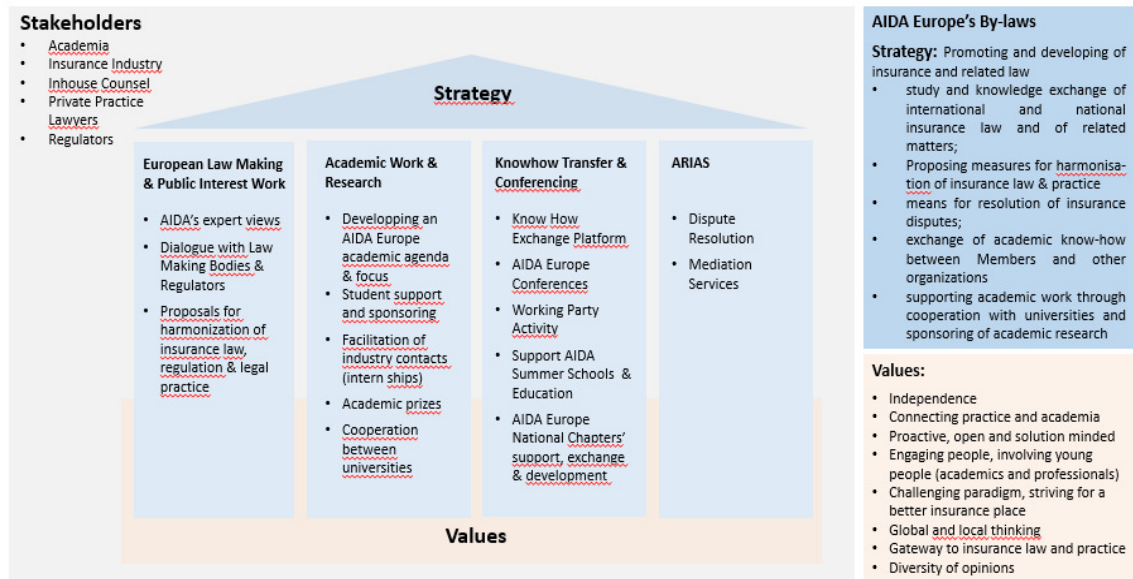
Stakeholders
- Academia
- Insurance Industry
- Inhouse Counsel
- Private Practice Lawyers
- Regulators

Strategy

European Law Making & Public Interest Work
- AIDA's expert views
- Dialogue with Law Making Bodies & Regulators
- Proposals for harmonization of insurance law, regulation & legal practice

Academic Work & Research
- Developping an AIDA Europe academic agenda & focus
- Student support and sponsoring
- Facilitation of industry contacts (intern ships)
- Academic prizes
- Cooperation between universities

Knowhow Transfer & Conferencing
- Know How Exchange Platform
- AIDA Europe Conferences
- Working Party Activity
- Support AIDA Summer Schools & Education
- AIDA Europe National Chapters' support, exchange & development

ARIAS
- Dispute Resolution
- Mediation Services

Values

AIDA Europe's By-laws

Strategy: Promoting and developing of insurance and related law
- study and knowledge exchange of international and national insurance law and of related matters;
- Proposing measures for harmonisation of insurance law & practice
- means for resolution of insurance disputes;
- exchange of academic know-how between Members and other organizations
- supporting academic work through cooperation with universities and sponsoring of academic research

Values:
- Independence
- Connecting practice and academia
- Proactive, open and solution minded
- Engaging people, involving young people (academics and professionals)
- Challenging paradigm, striving for a better insurance place
- Global and local thinking
- Gateway to insurance law and practice
- Diversity of opinions